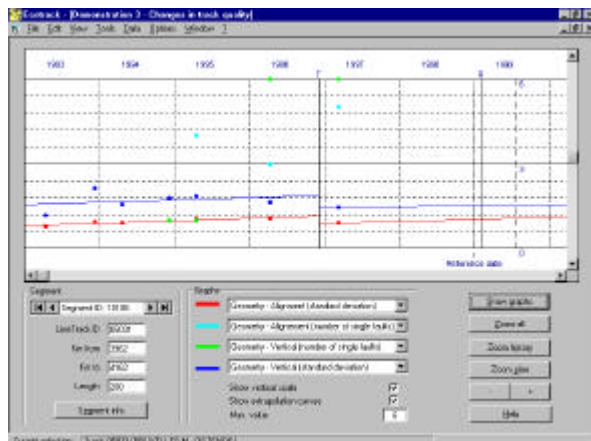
Ecotrack - [Demonstration 3 - Changes in track quality]

File Edit View Tools Data Options Window ?

1993 1994 1995 1996 1997 1998 1999

Reference date

Segment

Segment ID: 13186

Line/Track ID: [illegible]

Km from: 2952

Km to: 2962

Length: 200

Segment info

Graphs

Geometry - Alignment (standard deviation)

Geometry - Alignment (number of single faults)

Geometry - Vertical (number of single faults)

Geometry - Vertical (standard deviation)

Show vertical scale

Show extrapolation curves

Max. value 6

Draw graphs

Zoom all

Zoom larger

Zoom less

<

>

Help

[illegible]